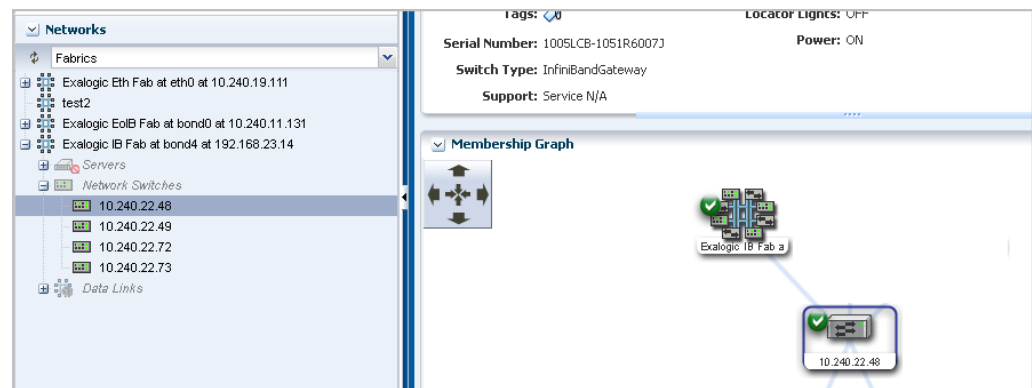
Networks

Fabrics

Exalogic Eth Fab at eth0 at 10.240.19.111
test2
Exalogic EoIB Fab at bond0 at 10.240.11.131
Exalogic IB Fab at bond4 at 192.168.23.14
Servers
Network Switches
10.240.22.48
10.240.22.49
10.240.22.72
10.240.22.73
Data Links

Tags:
Serial Number: 1005LCB-1051R6007J
Switch Type: InfiniBandGateway
Support: Service N/A

Locator Lights: OFF
Power: ON

Membership Graph

Exalogic IB Fab a
10.240.22.48